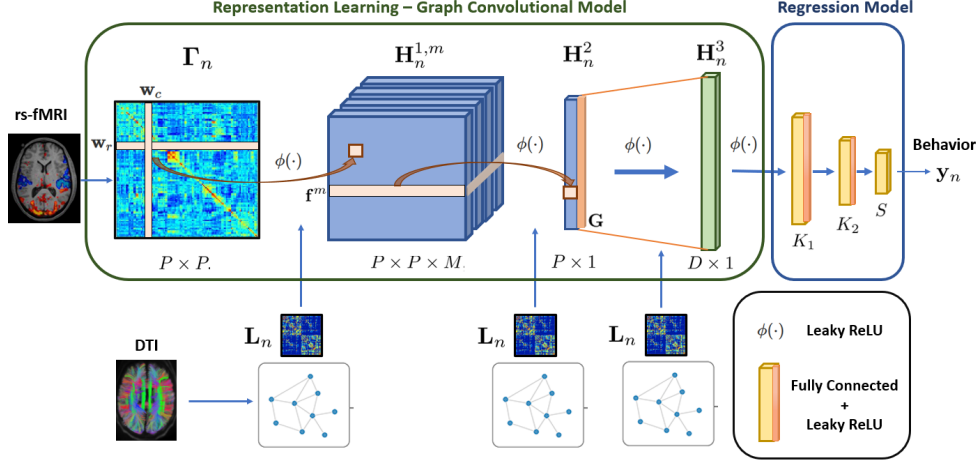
Representation Learning – Graph Convolutional Model

Regression Model

$\mathbf{\Gamma}_n$

$\mathbf{H}_n^{1,m}$

$\mathbf{H}_n^2$

$\mathbf{H}_n^3$

rs-fMRI

$\mathbf{w}_c$

$\mathbf{w}_r$

$\phi(\cdot)$

$\mathbf{f}^m$

$\phi(\cdot)$

$\phi(\cdot)$

$\phi(\cdot)$

$\mathbf{G}$

Behavior

$\mathbf{y}_n$

$K_1$

$K_2$

$S$

$P \times P.$

$P \times P \times M.$

$P \times 1$

$D \times 1$

DTI

$\mathbf{L}_n$

$\mathbf{L}_n$

$\mathbf{L}_n$

$\phi(\cdot)$ Leaky ReLU

Fully Connected + Leaky ReLU